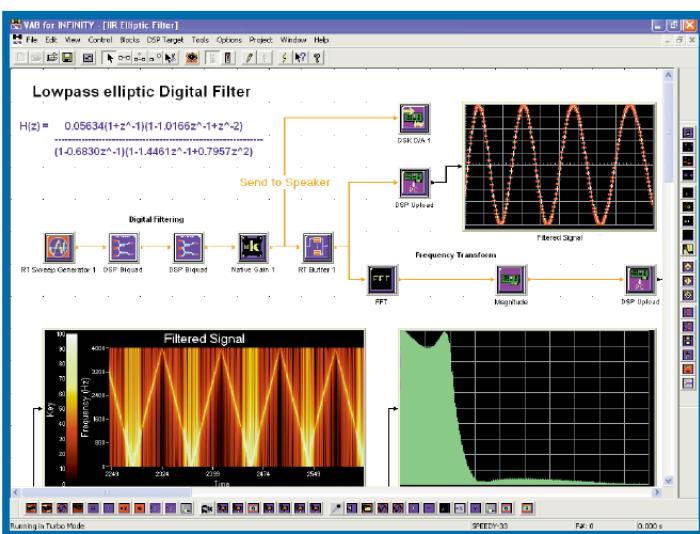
VAB for INFINITY - [IIR Elliptic Filter]

File Edit View Control Blocks DSP Target Tools Options Project Window Help

Lowpass elliptic Digital Filter

H(z) = 0.05634(1+z^-1)(1-1.0166z^-1+z^-2)

(1-0.6830z^-1)(1-1.4461z^-1+0.7957z^2)

Send to Speaker

DSK D/A 1

DSP Upload

Filtered Signal

Digital Filtering

RT Sweep Generator 1

DSP Biquad

DSP Biquad

Native Gain 1

RT Buffer 1

Frequency Transform

FFT

Magnitude

DSP Upload

Filtered Signal

100

90

80

70

60

50

40

30

20

10

0

Key

4000

3000

2000

1000

Frequency (Hz)

2249

2324

2399

2474

2549

Time

Running in Turbo Mode

SPEEDY-33

Pal: 0

0.000 s